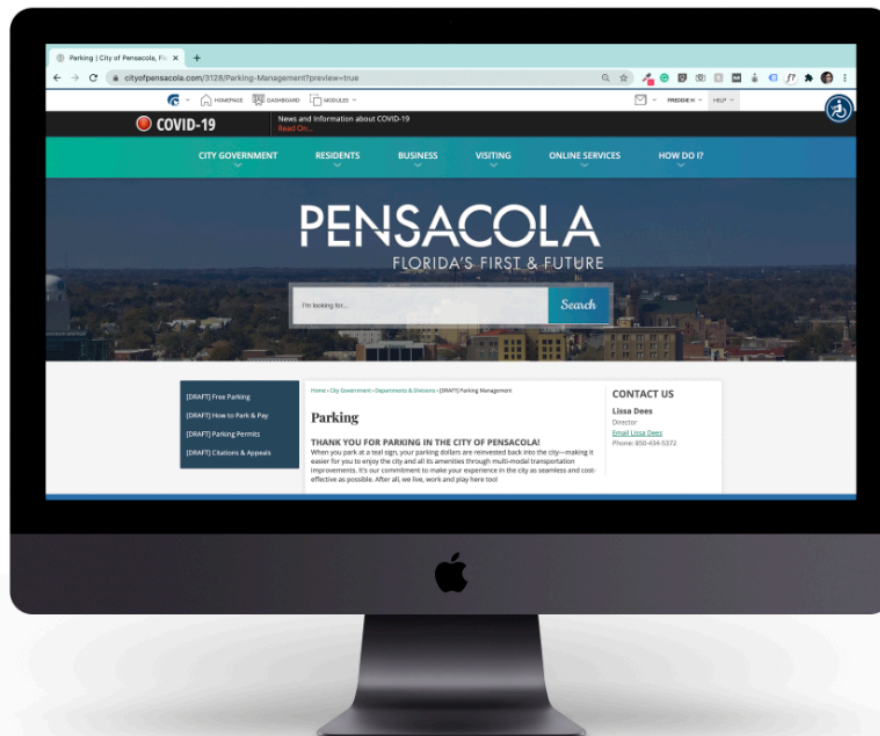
Parking | City of Pensacola, Fl

cityofpensacola.com/3128/Parking-Management?preview=true

HOMEPAGE DASHBOARD MODULES

FREDDIE H HELP

COVID-19

News and Information about COVID-19
Read On...

CITY GOVERNMENT RESIDENTS BUSINESS VISITING ONLINE SERVICES HOW DO I?

PENSACOLA
FLORIDA'S FIRST & FUTURE

I'm looking for...

Search

[DRAFT] Free Parking
[DRAFT] How to Park & Pay
[DRAFT] Parking Permits
[DRAFT] Citations & Appeals

Home › City Government › Departments & Divisions › [DRAFT] Parking Management

Parking

THANK YOU FOR PARKING IN THE CITY OF PENSACOLA!
When you park at a teal sign, your parking dollars are reinvested back into the city—making it easier for you to enjoy the city and all its amenities through multi-modal transportation improvements. It's our commitment to make your experience in the city as seamless and cost-effective as possible. After all, we live, work and play here too!

CONTACT US
Lissa Dees
Director
Email Lissa Dees
Phone: 850-434-5372